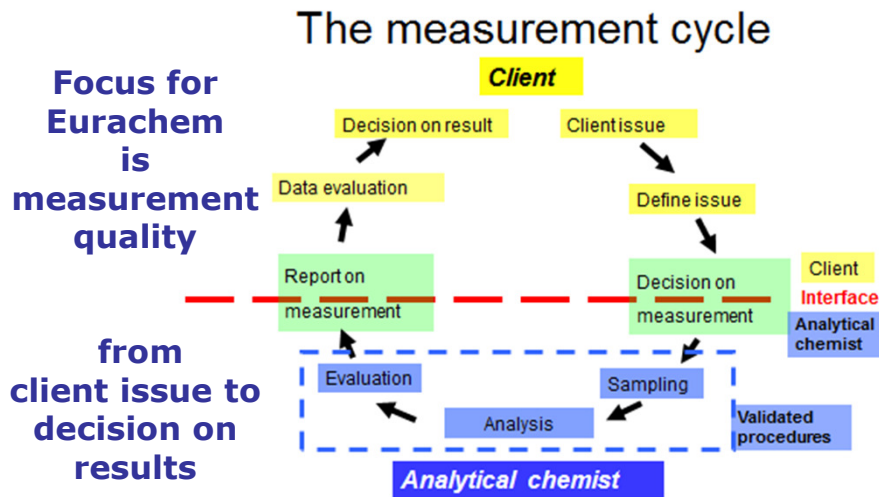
The measurement cycle

Focus for Eurachem is measurement quality

from client issue to decision on results

Client

Decision on result

Client issue

Data evaluation

Define issue

Report on measurement

Decision on measurement

Client

Interface

Analytical chemist

Evaluation

Sampling

Analysis

Validated procedures

Analytical chemist